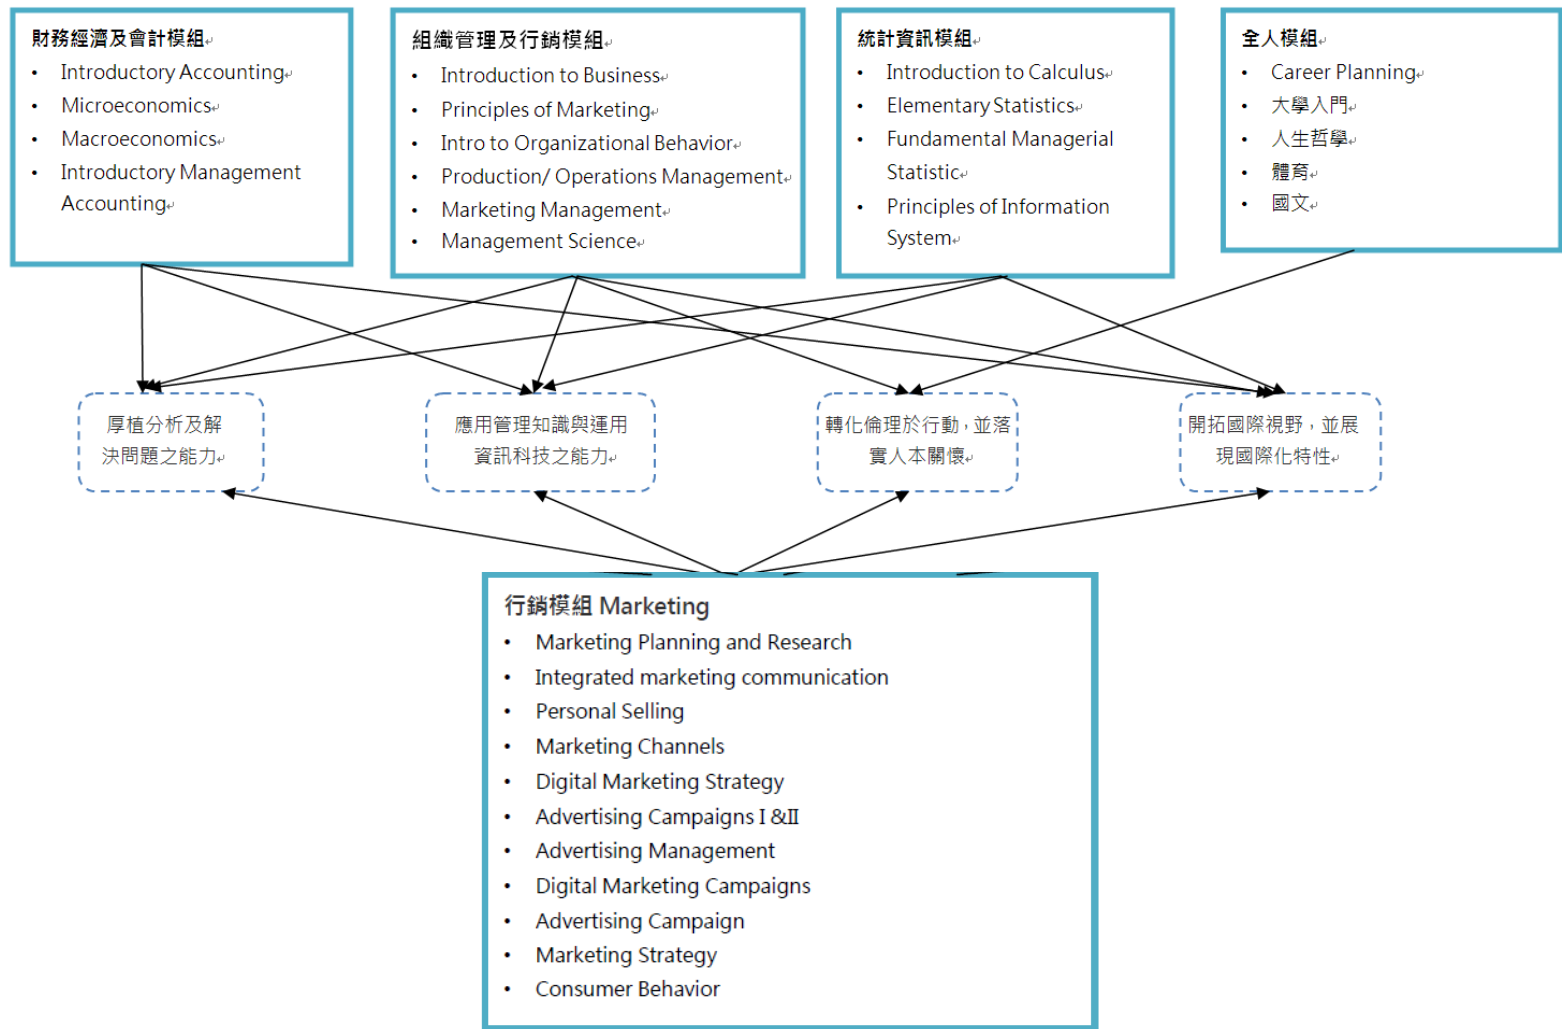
財務經濟及會計模組
- Introductory Accounting
- Microeconomics
- Macroeconomics
- Introductory Management Accounting

組織管理及行銷模組
- Introduction to Business
- Principles of Marketing
- Intro to Organizational Behavior
- Production/ Operations Management
- Marketing Management
- Management Science

統計資訊模組
- Introduction to Calculus
- Elementary Statistics
- Fundamental Managerial Statistic
- Principles of Information System

全人模組
- Career Planning
- 大學入門
- 人生哲學
- 體育
- 國文

厚植分析及解決問題之能力

應用管理知識與運用資訊科技之能力

轉化倫理於行動，並落實人本關懷

開拓國際視野，並展現國際化特性

行銷模組 Marketing
- Marketing Planning and Research
- Integrated marketing communication
- Personal Selling
- Marketing Channels
- Digital Marketing Strategy
- Advertising Campaigns I &II
- Advertising Management
- Digital Marketing Campaigns
- Advertising Campaign
- Marketing Strategy
- Consumer Behavior